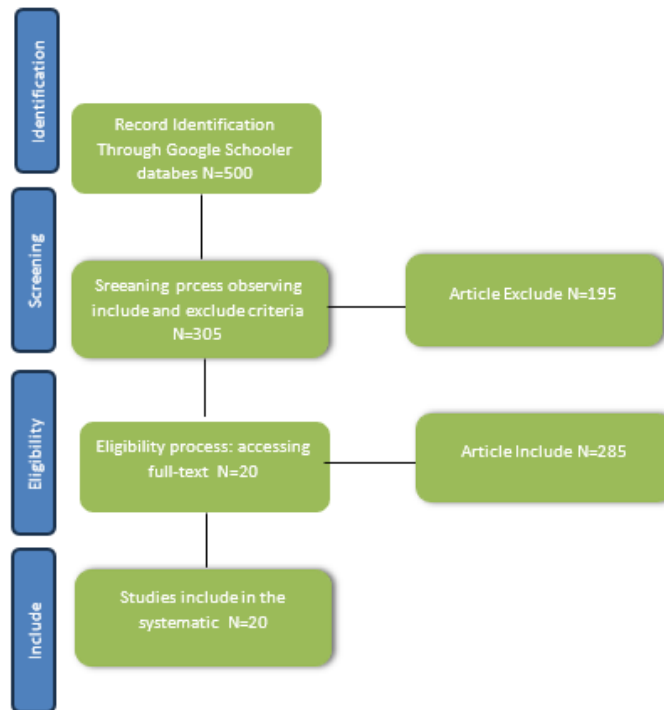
Identification

Record Identification Through Google Schooler databes N=500

Screening

Sreeaning prcess observing include and exclude criteria N=305

Article Exclude N=195

Eligibility

Eligibility process: accessing full-text N=20

Article Include N=285

Include

Studies include in the systematic N=20